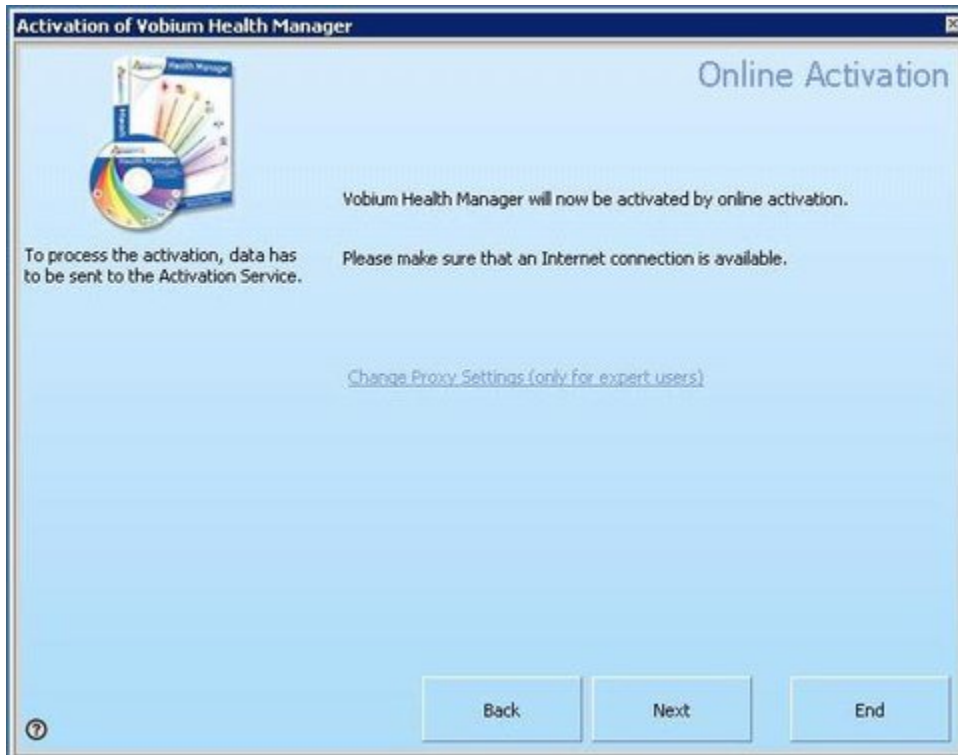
Activation of Vobium Health Manager

Online Activation

To process the activation, data has to be sent to the Activation Service.

Vobium Health Manager will now be activated by online activation.

Please make sure that an Internet connection is available.

Change Proxy Settings (only for expert users)

Back

Next

End